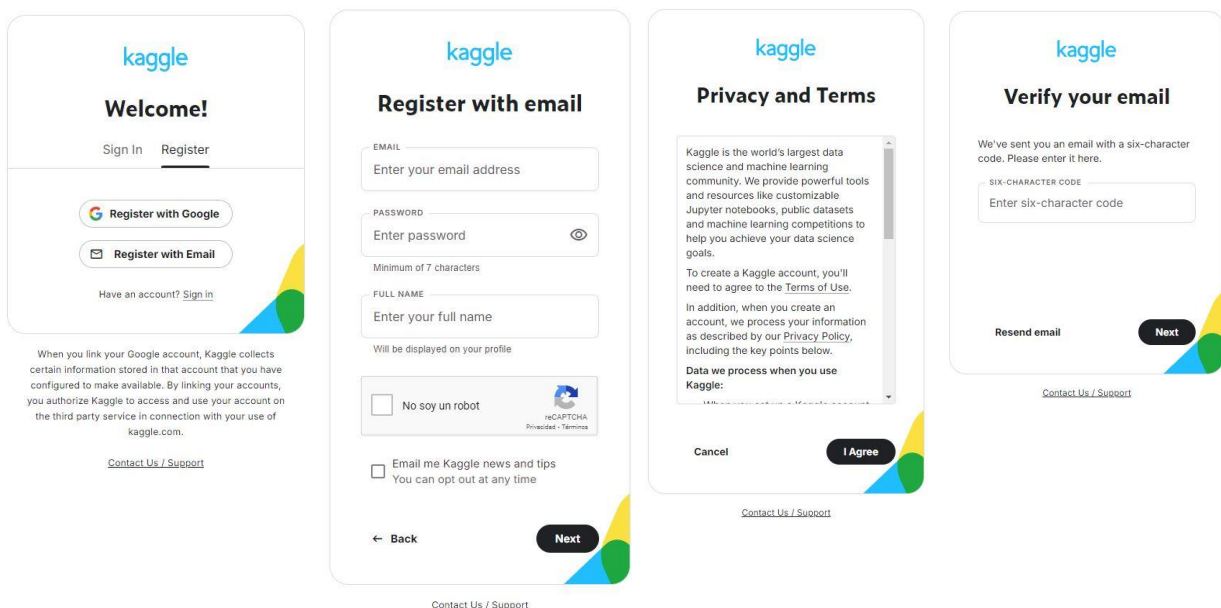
kaggle

Welcome!

Sign In Register

Register with Google

Register with Email

Have an account? Sign in

When you link your Google account, Kaggle collects certain information stored in that account that you have configured to make available. By linking your accounts, you authorize Kaggle to access and use your account on the third party service in connection with your use of kaggle.com.

Contact Us / Support

kaggle

Register with email

EMAIL

Enter your email address

PASSWORD

Enter password

Minimum of 7 characters

FULL NAME

Enter your full name

Will be displayed on your profile

No soy un robot

reCAPTCHA
Privacidad - Términos

Email me Kaggle news and tips
You can opt out at any time

← Back

Next

Contact Us / Support

kaggle

Privacy and Terms

Kaggle is the world's largest data science and machine learning community. We provide powerful tools and resources like customizable Jupyter notebooks, public datasets and machine learning competitions to help you achieve your data science goals.

To create a Kaggle account, you'll need to agree to the Terms of Use.

In addition, when you create an account, we process your information as described by our Privacy Policy, including the key points below.

Data we process when you use Kaggle:

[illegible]

Cancel

I Agree

Contact Us / Support

kaggle

Verify your email

We've sent you an email with a six-character code. Please enter it here.

SIX-CHARACTER CODE

Enter six-character code

Resend email

Next

Contact Us / Support